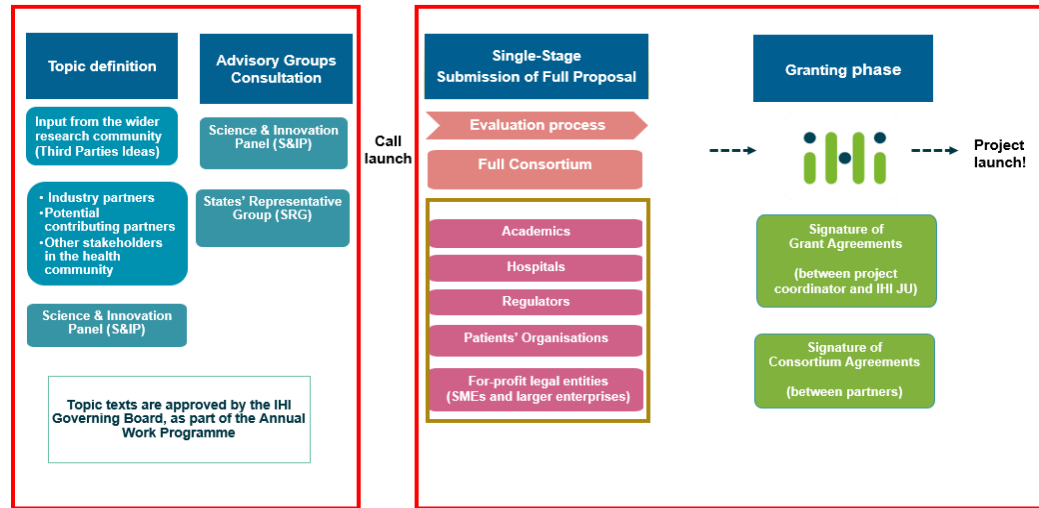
Topic definition

Advisory Groups Consultation

Input from the wider research community (Third Parties Ideas)

Science & Innovation Panel (S&IP)

• Industry partners
• Potential contributing partners
• Other stakeholders in the health community

States' Representative Group (SRG)

Science & Innovation Panel (S&IP)

Topic texts are approved by the IHI Governing Board, as part of the Annual Work Programme

Call launch

Single-Stage Submission of Full Proposal

Evaluation process

Full Consortium

Academics

Hospitals

Regulators

Patients' Organisations

For-profit legal entities (SMEs and larger enterprises)

Granting phase

ihi

Project launch!

Signature of Grant Agreements

(between project coordinator and IHI JU)

Signature of Consortium Agreements

(between partners)